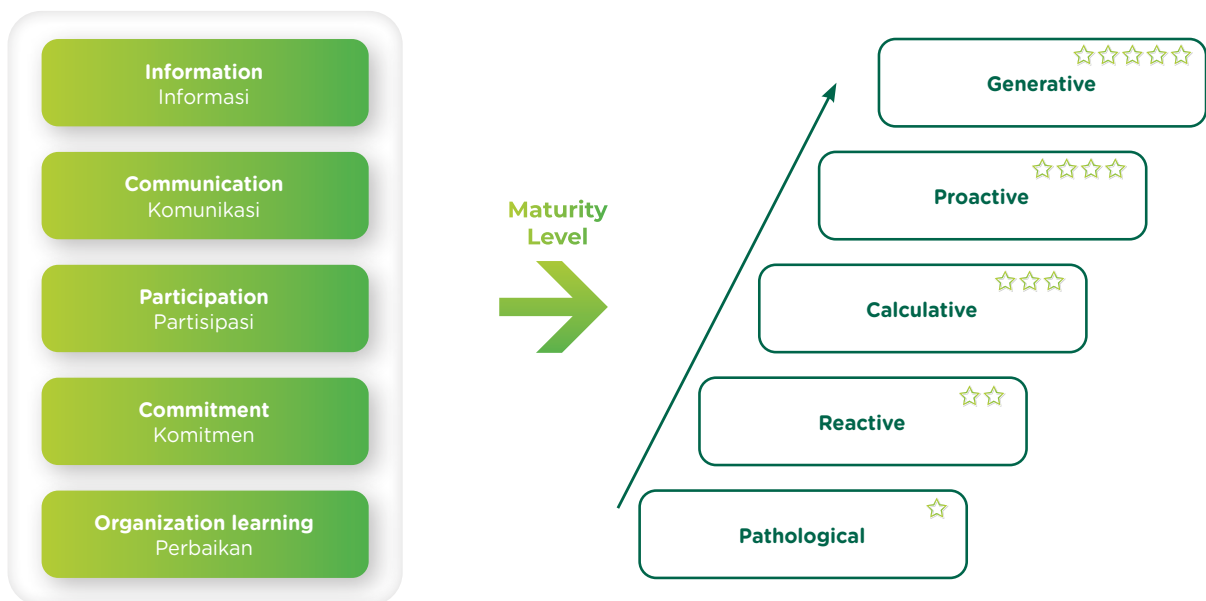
Information
Informasi

Communication
Komunikasi

Participation
Partisipasi

Commitment
Komitmen

Organization learning
Perbaikan

Maturity Level

Generative

Proactive

Calculative

Reactive

Pathological